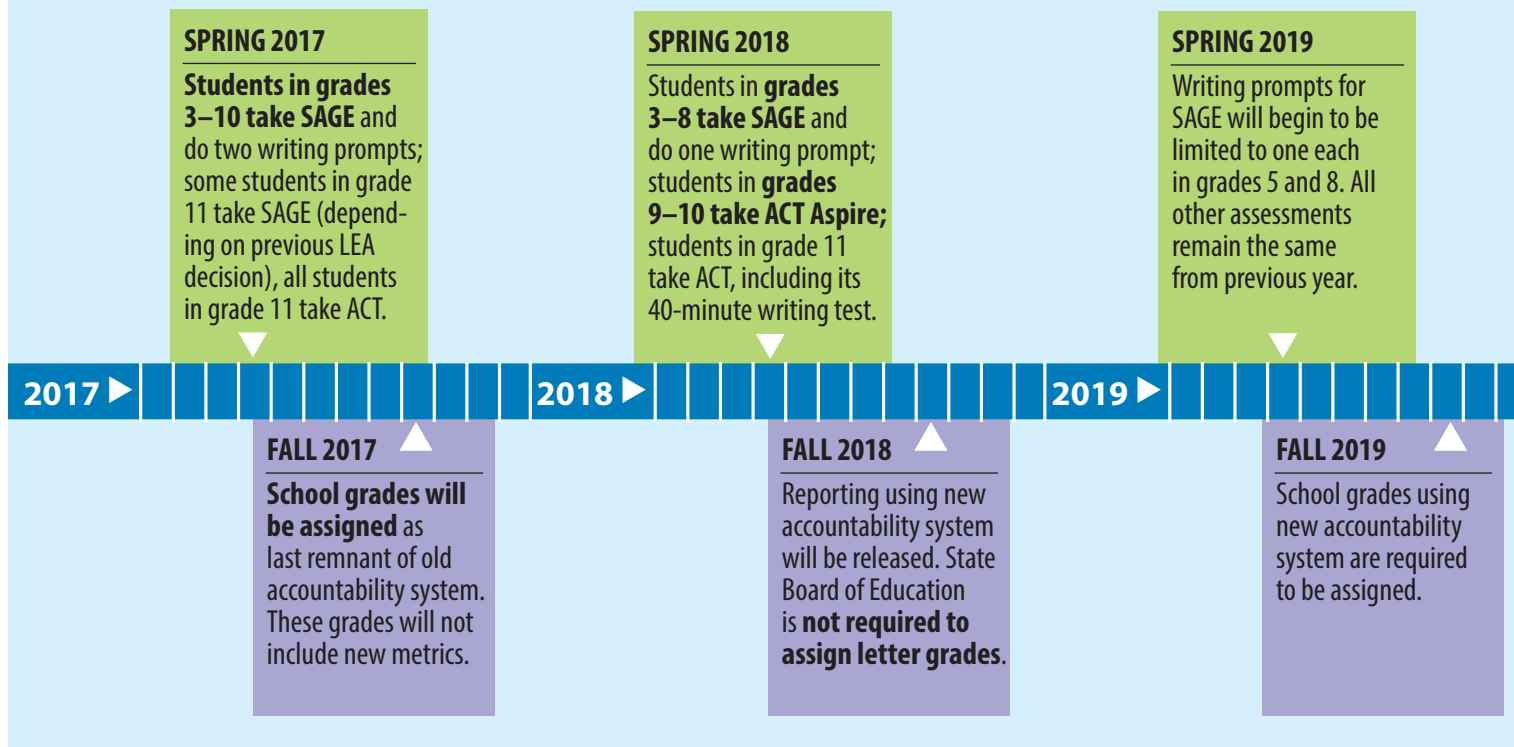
SPRING 2017

Students in grades 3–10 take SAGE and do two writing prompts; some students in grade 11 take SAGE (depending on previous LEA decision), all students in grade 11 take ACT.

SPRING 2018

Students in grades 3–8 take SAGE and do one writing prompt; students in grades 9–10 take ACT Aspire; students in grade 11 take ACT, including its 40-minute writing test.

SPRING 2019

Writing prompts for SAGE will begin to be limited to one each in grades 5 and 8. All other assessments remain the same from previous year.

2017

2018

2019

FALL 2017

School grades will be assigned as last remnant of old accountability system. These grades will not include new metrics.

FALL 2018

Reporting using new accountability system will be released. State Board of Education is not required to assign letter grades.

FALL 2019

School grades using new accountability system are required to be assigned.